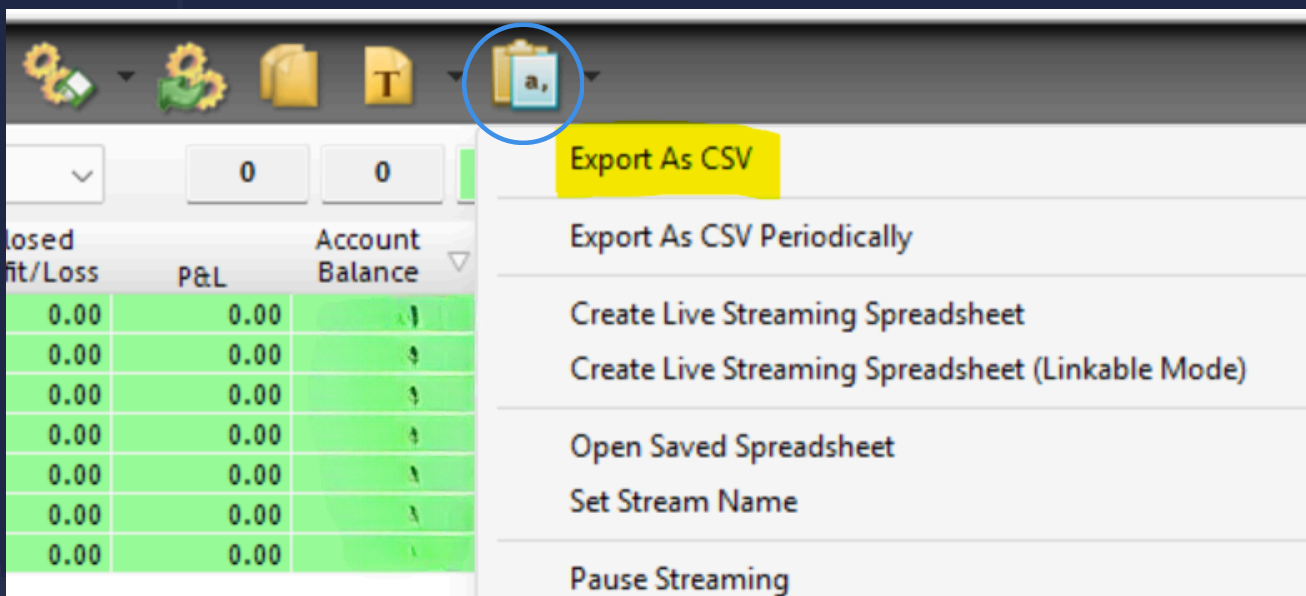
T

a,

0

0

losed fit/Loss

P&L

Account Balance

| losed fit/Loss | P&L | Account Balance |
|---|---|---|
| 0.00 | 0.00 | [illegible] |
| 0.00 | 0.00 | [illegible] |
| 0.00 | 0.00 | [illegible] |
| 0.00 | 0.00 | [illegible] |
| 0.00 | 0.00 | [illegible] |
| 0.00 | 0.00 | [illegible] |
| 0.00 | 0.00 | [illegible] |

Export As CSV

Export As CSV Periodically

Create Live Streaming Spreadsheet
Create Live Streaming Spreadsheet (Linkable Mode)

Open Saved Spreadsheet
Set Stream Name

Pause Streaming